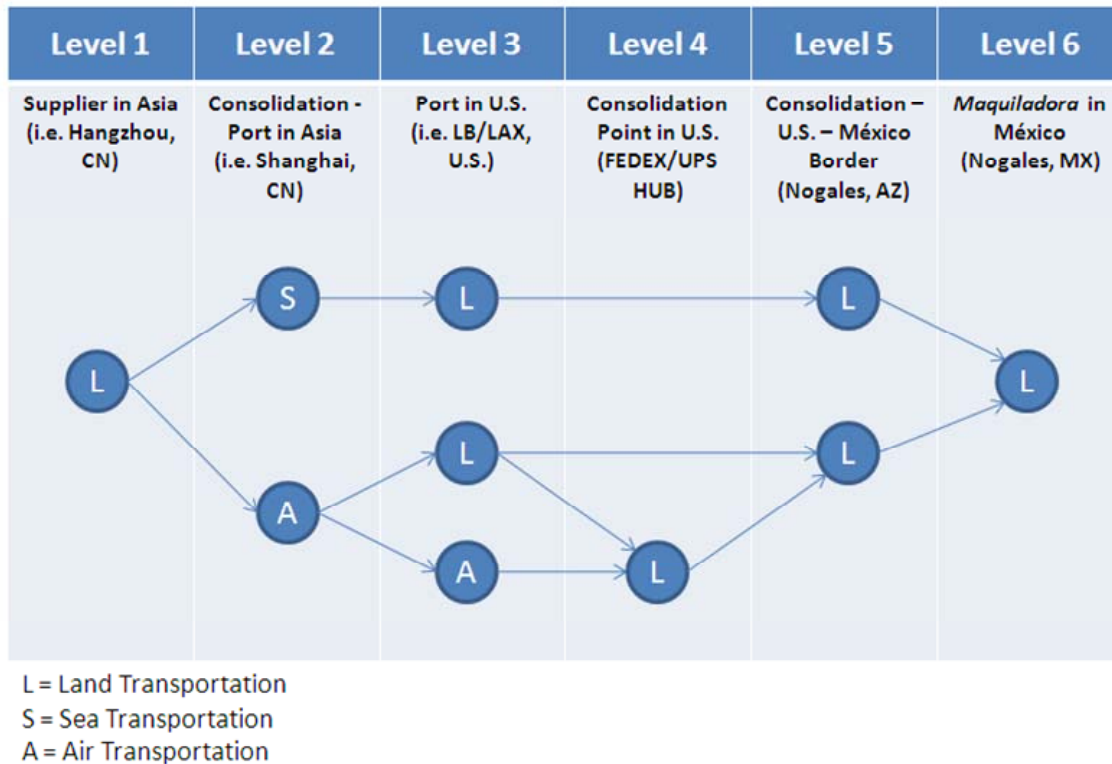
| Level 1 | Level 2 | Level 3 | Level 4 | Level 5 | Level 6 |
|---|---|---|---|---|---|
| Supplier in Asia (i.e. Hangzhou, CN) | Consolidation - Port in Asia (i.e. Shanghai, CN) | Port in U.S. (i.e. LB/LAX, U.S.) | Consolidation Point in U.S. (FEDEX/UPS HUB) | Consolidation – U.S. – México Border (Nogales, AZ) | *Maquiladora* in México (Nogales, MX) |

L

S

A

L

L

A

L

L

L

L

L = Land Transportation
S = Sea Transportation
A = Air Transportation